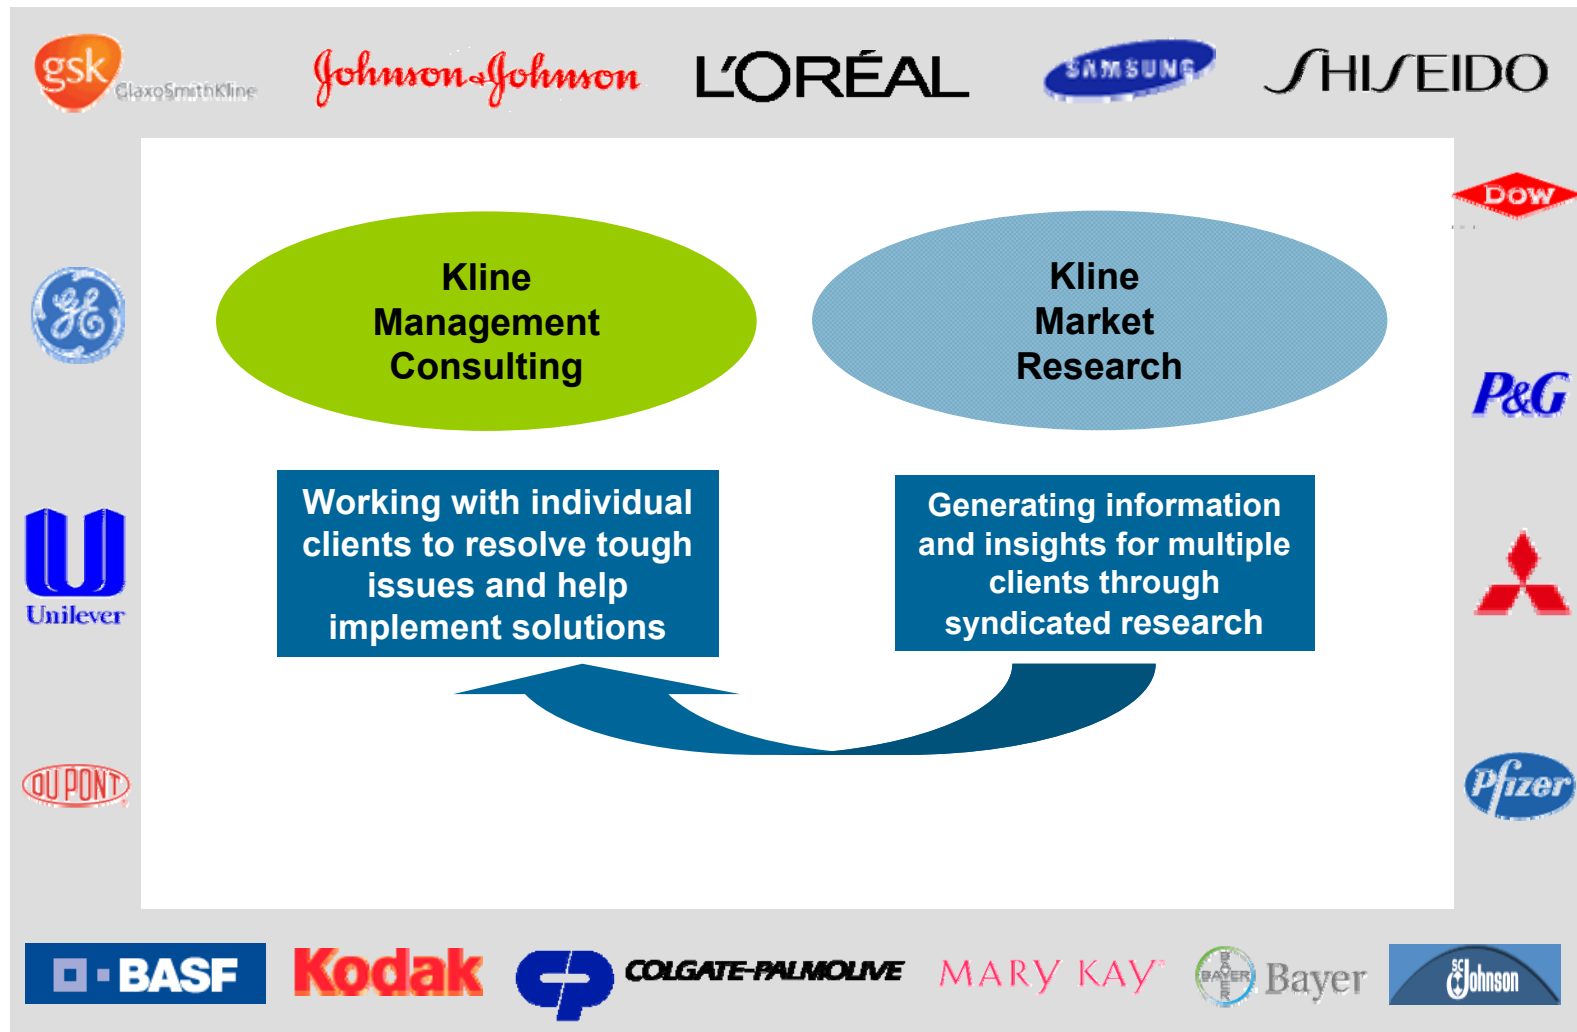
gsk GlaxoSmithKline

Johnson & Johnson

L'ORÉAL

SAMSUNG

SHISEIDO

DOW

GE

P&G

Unilever

DUPONT

Pfizer

Kline Management Consulting

Kline Market Research

Working with individual clients to resolve tough issues and help implement solutions

Generating information and insights for multiple clients through syndicated research

BASF

Kodak

COLGATE-PALMOLIVE

MARY KAY

BAYER Bayer

SC Johnson